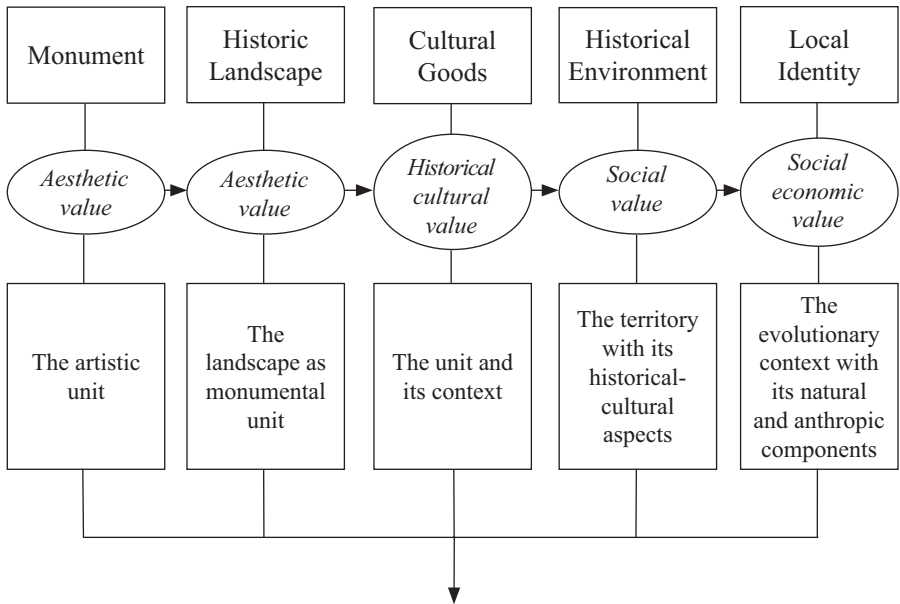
Monument

Aesthetic value

The artistic unit

Historic Landscape

Aesthetic value

The landscape as monumental unit

Cultural Goods

Historical cultural value

The unit and its context

Historical Environment

Social value

The territory with its historical-cultural aspects

Local Identity

Social economic value

The evolutionary context with its natural and anthropic components